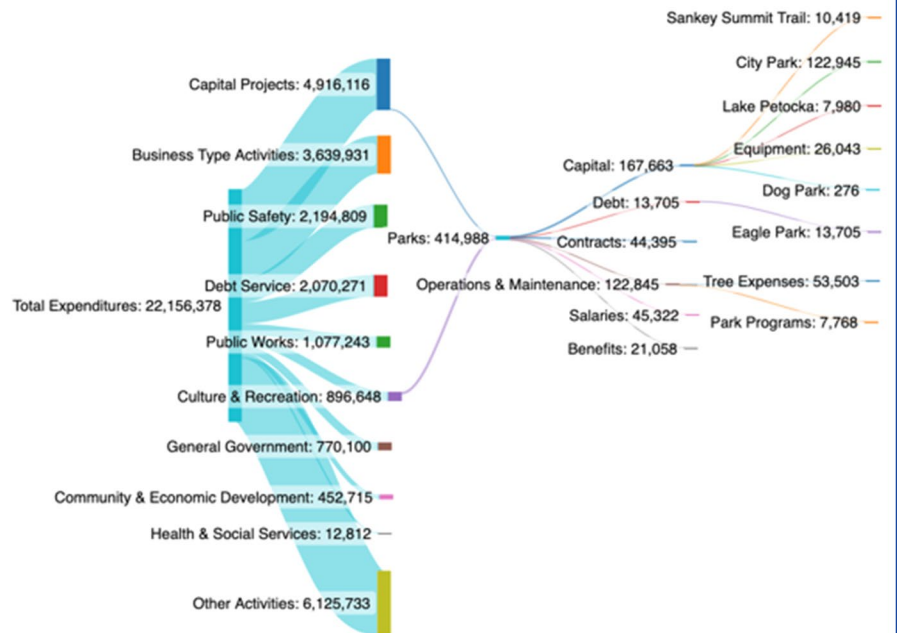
Total Expenditures: 22,156,378

Capital Projects: 4,916,116

Business Type Activities: 3,639,931

Public Safety: 2,194,809

Debt Service: 2,070,271

Public Works: 1,077,243

Culture & Recreation: 896,648

General Government: 770,100

Community & Economic Development: 452,715

Health & Social Services: 12,812

Other Activities: 6,125,733

Parks: 414,988

Capital: 167,663

Debt: 13,705

Contracts: 44,395

Operations & Maintenance: 122,845

Salaries: 45,322

Benefits: 21,058

Sankey Summit Trail: 10,419

City Park: 122,945

Lake Petocka: 7,980

Equipment: 26,043

Dog Park: 276

Eagle Park: 13,705

Tree Expenses: 53,503

Park Programs: 7,768